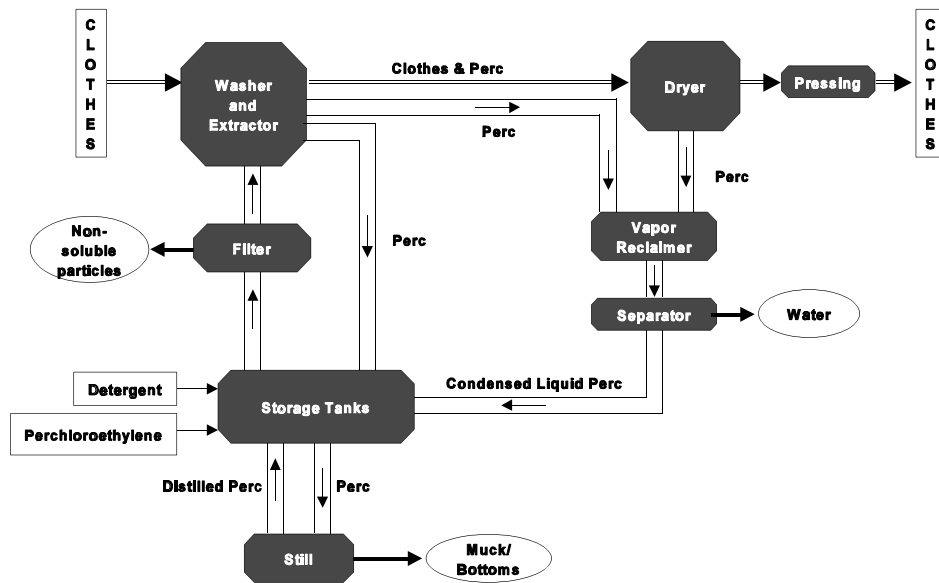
CLOTHES

Washer and Extractor

Clothes & Perc

Dryer

Pressing

CLOTHES

Perc

Perc

Non-soluble particles

Filter

Perc

Vapor Reclaimer

Separator

Water

Detergent

Storage Tanks

Condensed Liquid Perc

Perchloroethylene

Distilled Perc

Perc

Still

Muck/ Bottoms